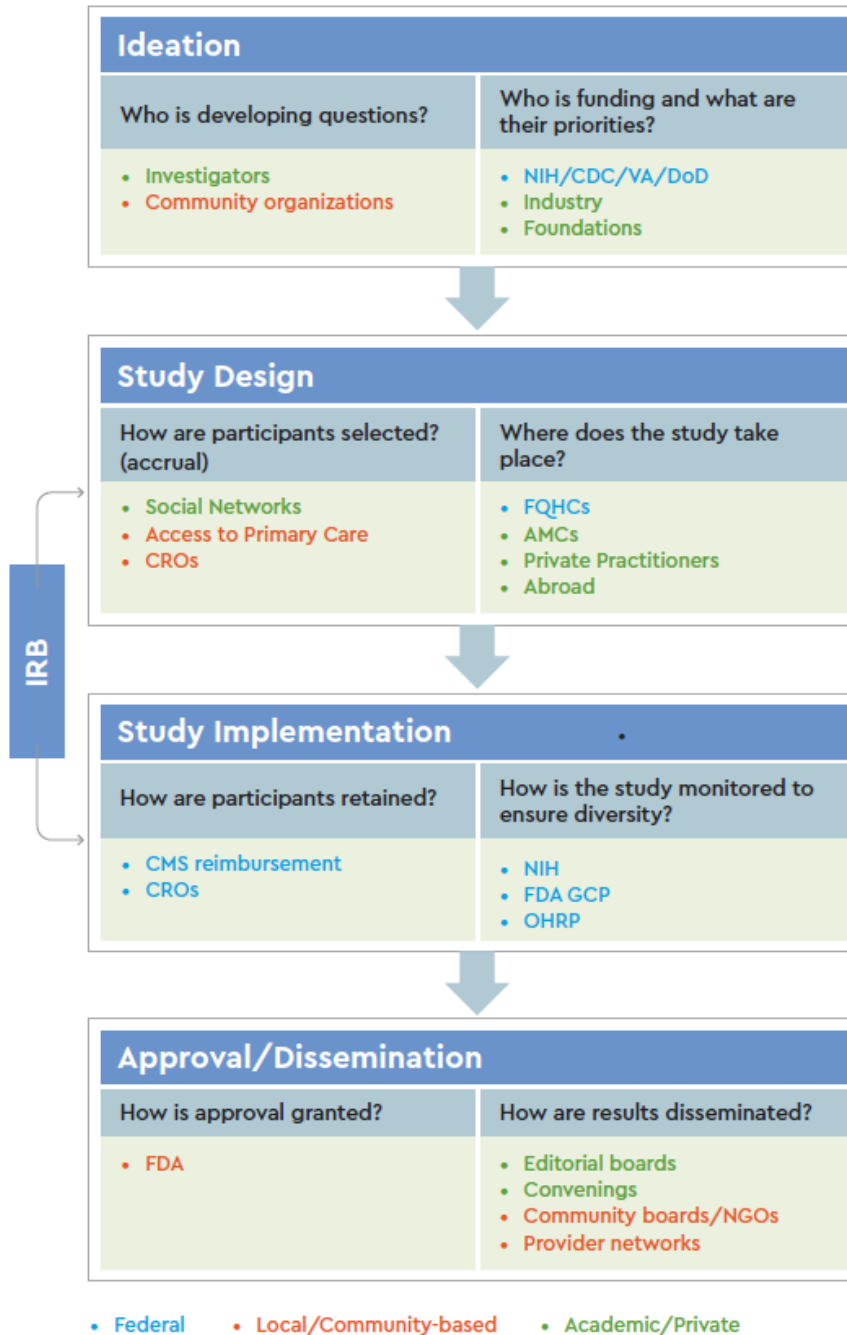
Ideation

| Who is developing questions? | Who is funding and what are their priorities? |
|---|---|
| • Investigators<br>• Community organizations | • NIH/CDC/VA/DoD<br>• Industry<br>• Foundations |

Study Design

| How are participants selected? (accrual) | Where does the study take place? |
|---|---|
| • Social Networks<br>• Access to Primary Care<br>• CROs | • FQHCs<br>• AMCs<br>• Private Practitioners<br>• Abroad |

IRB

Study Implementation

| How are participants retained? | How is the study monitored to ensure diversity? |
|---|---|
| • CMS reimbursement<br>• CROs | • NIH<br>• FDA GCP<br>• OHRP |

Approval/Dissemination

| How is approval granted? | How are results disseminated? |
|---|---|
| • FDA | • Editorial boards<br>• Convenings<br>• Community boards/NGOs<br>• Provider networks |

• Federal • Local/Community-based • Academic/Private